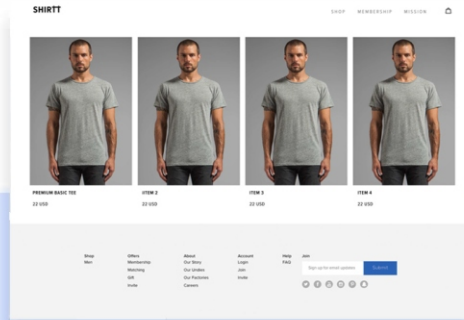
SHIRTT

SHOP MEMBERSHIP MISSION

PREMIUM BASIC TEE
22 USD

ITEM 2
22 USD

ITEM 3
22 USD

ITEM 4
22 USD

Shop
Men

Offers
Membership
Matching
Gift
Invite

About
Our Story
Our Smiles
Our Factories
Careers

Account
Login
Join
Invite

Help
FAQ

Join
Sign up for email updates
Submit